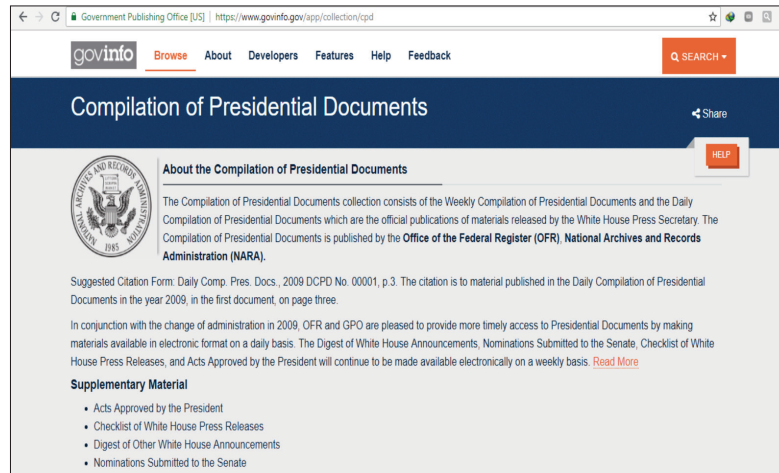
Government Publishing Office [US] | https://www.govinfo.gov/app/collection/cpd

govinfo Browse About Developers Features Help Feedback

SEARCH

Compilation of Presidential Documents

Share

HELP

NATIONAL ARCHIVES AND RECORDS ADMINISTRATION 1985

About the Compilation of Presidential Documents

The Compilation of Presidential Documents collection consists of the Weekly Compilation of Presidential Documents and the Daily Compilation of Presidential Documents which are the official publications of materials released by the White House Press Secretary. The Compilation of Presidential Documents is published by the **Office of the Federal Register (OFR)**, **National Archives and Records Administration (NARA).**

Suggested Citation Form: Daily Comp. Pres. Docs., 2009 DCPD No. 00001, p.3. The citation is to material published in the Daily Compilation of Presidential Documents in the year 2009, in the first document, on page three.

In conjunction with the change of administration in 2009, OFR and GPO are pleased to provide more timely access to Presidential Documents by making materials available in electronic format on a daily basis. The Digest of White House Announcements, Nominations Submitted to the Senate, Checklist of White House Press Releases, and Acts Approved by the President will continue to be made available electronically on a weekly basis. Read More

Supplementary Material

- Acts Approved by the President
- Checklist of White House Press Releases
- Digest of Other White House Announcements
- Nominations Submitted to the Senate